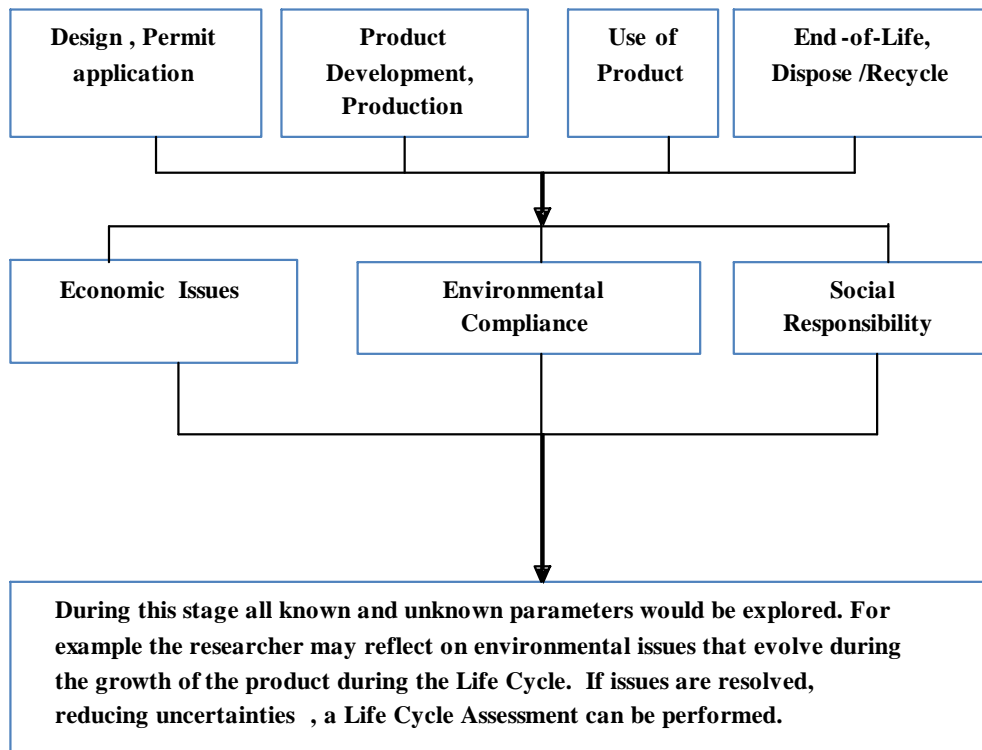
Design , Permit application

Product Development, Production

Use of Product

End -of-Life, Dispose /Recycle

Economic Issues

Environmental Compliance

Social Responsibility

During this stage all known and unknown parameters would be explored. For example the researcher may reflect on environmental issues that evolve during the growth of the product during the Life Cycle. If issues are resolved, reducing uncertainties , a Life Cycle Assessment can be performed.